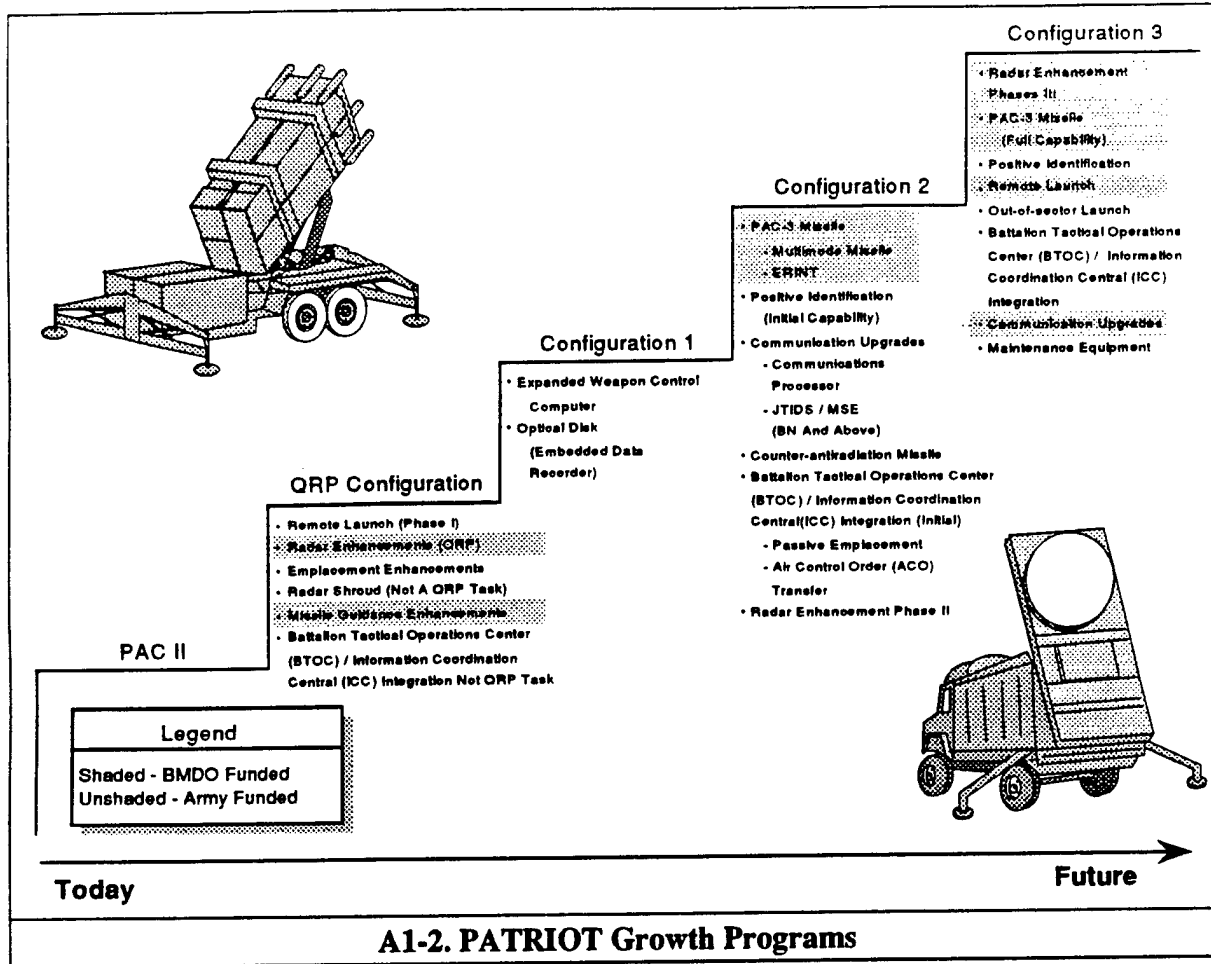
Configuration 3

• Radar Enhancement Phases III
• PAC-3 Missile (Full Capability)
• Positive Identification
• Remote Launch
• Out-of-sector Launch
• Battalion Tactical Operations Center (BTOC) / Information Coordination Central (ICC) Integration
• Communication Upgrades
• Maintenance Equipment

Configuration 2

• PAC-3 Missile
- Multimode Missile
- ERINT
• Positive Identification (Initial Capability)
• Communication Upgrades
- Communications Processor
- JTIDS / MSE (BN And Above)
• Counter-antiradiation Missile
• Battalion Tactical Operations Center (BTOC) / Information Coordination Central(ICC) Integration (Initial)
- Passive Emplacement
- Air Control Order (ACO) Transfer
• Radar Enhancement Phase II

Configuration 1

• Expanded Weapon Control Computer
• Optical Disk (Embedded Data Recorder)

QRP Configuration

• Remote Launch (Phase I)
• Radar Enhancements (QRP)
• Emplacement Enhancements
• Radar Shroud (Not A QRP Task)
• Missile Guidance Enhancements
• Battalion Tactical Operations Center (BTOC) / Information Coordination Central (ICC) Integration Not QRP Task

PAC II

| Legend |
|---|
| Shaded - BMDO Funded<br>Unshaded - Army Funded |

Today

Future

A1-2. PATRIOT Growth Programs